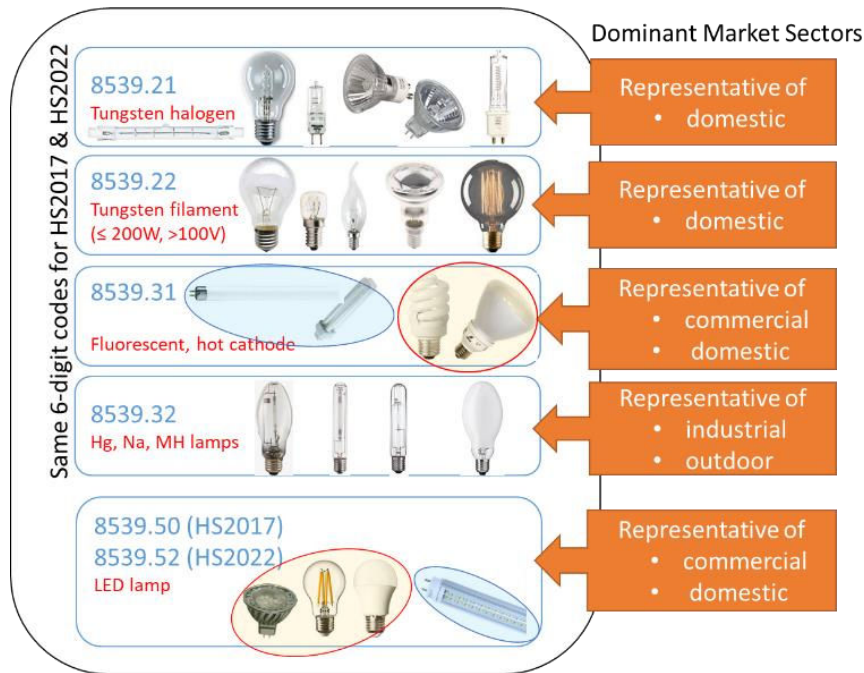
Dominant Market Sectors

Same 6-digit codes for HS2017 & HS2022

8539.21
Tungsten halogen

Representative of
• domestic

8539.22
Tungsten filament
(≤ 200W, >100V)

Representative of
• domestic

8539.31
Fluorescent, hot cathode

Representative of
• commercial
• domestic

8539.32
Hg, Na, MH lamps

Representative of
• industrial
• outdoor

8539.50 (HS2017)
8539.52 (HS2022)
LED lamp

Representative of
• commercial
• domestic